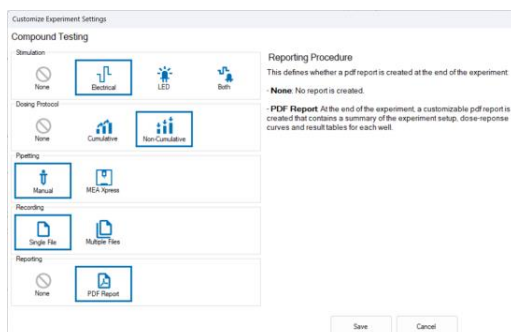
Customize Experiment Settings

Compound Testing

Stimulation

None

Electrical

LED

Both

Dosing Protocol

None

Cumulative

Non-Cumulative

Pipetting

Manual

MEA Xpress

Recording

Single File

Multiple Files

Reporting

None

PDF Report

Reporting Procedure

This defines whether a pdf report is created at the end of the experiment.

- **None**: No report is created.

- **PDF Report**: At the end of the experiment, a customizable pdf report is created that contains a summary of the experiment setup, dose-reponse curves and result tables for each well.

Save

Cancel